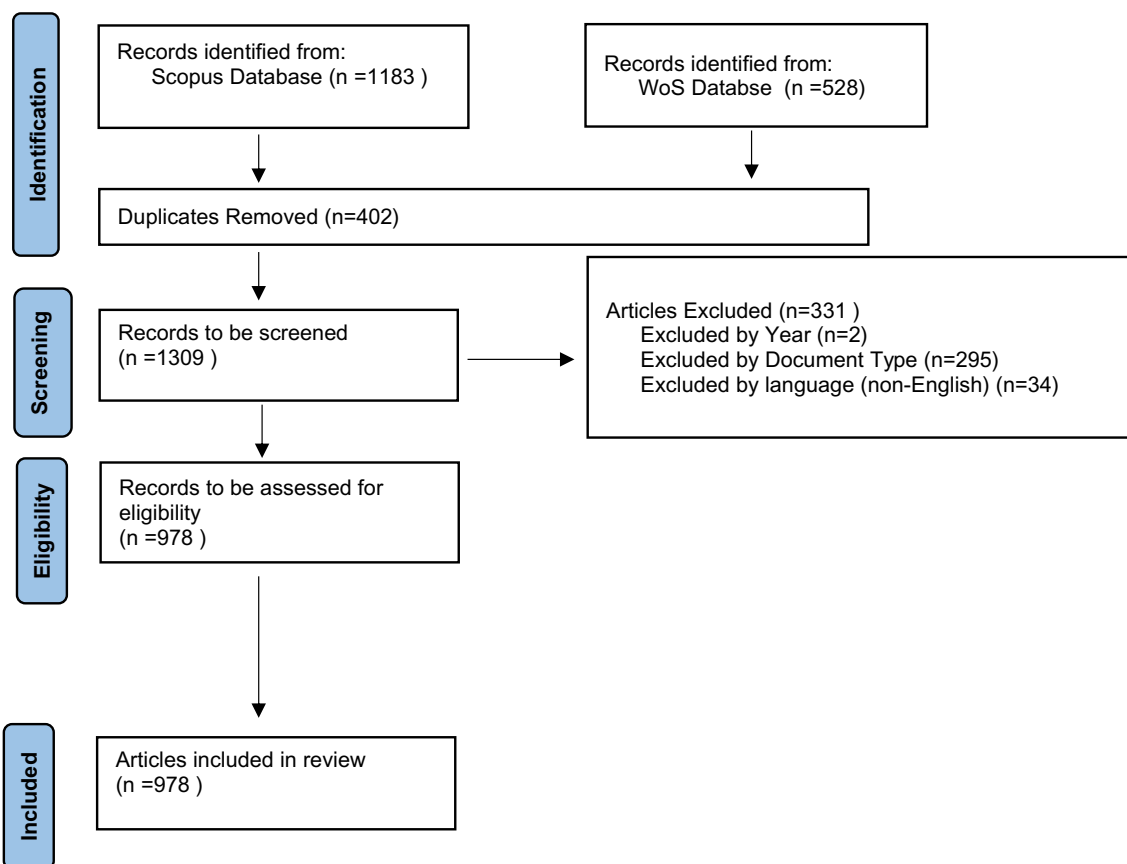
Identification

Records identified from:
Scopus Database (n =1183 )

Records identified from:
WoS Databse (n =528)

Duplicates Removed (n=402)

Screening

Records to be screened
(n =1309 )

Articles Excluded (n=331 )
Excluded by Year (n=2)
Excluded by Document Type (n=295)
Excluded by language (non-English) (n=34)

Eligibility

Records to be assessed for eligibility
(n =978 )

Included

Articles included in review
(n =978 )